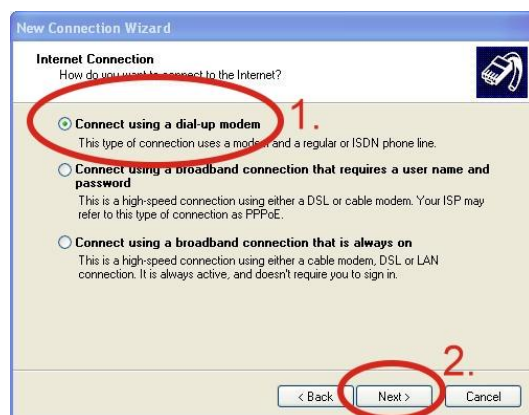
New Connection Wizard

Internet Connection
How do you want to connect to the Internet?

1.

Connect using a dial-up modem
This type of connection uses a modem and a regular or ISDN phone line.

Connect using a broadband connection that requires a user name and password
This is a high-speed connection using either a DSL or cable modem. Your ISP may refer to this type of connection as PPPoE.

Connect using a broadband connection that is always on
This is a high-speed connection using either a cable modem, DSL or LAN connection. It is always active, and doesn't require you to sign in.

2.

< Back
Next >
Cancel